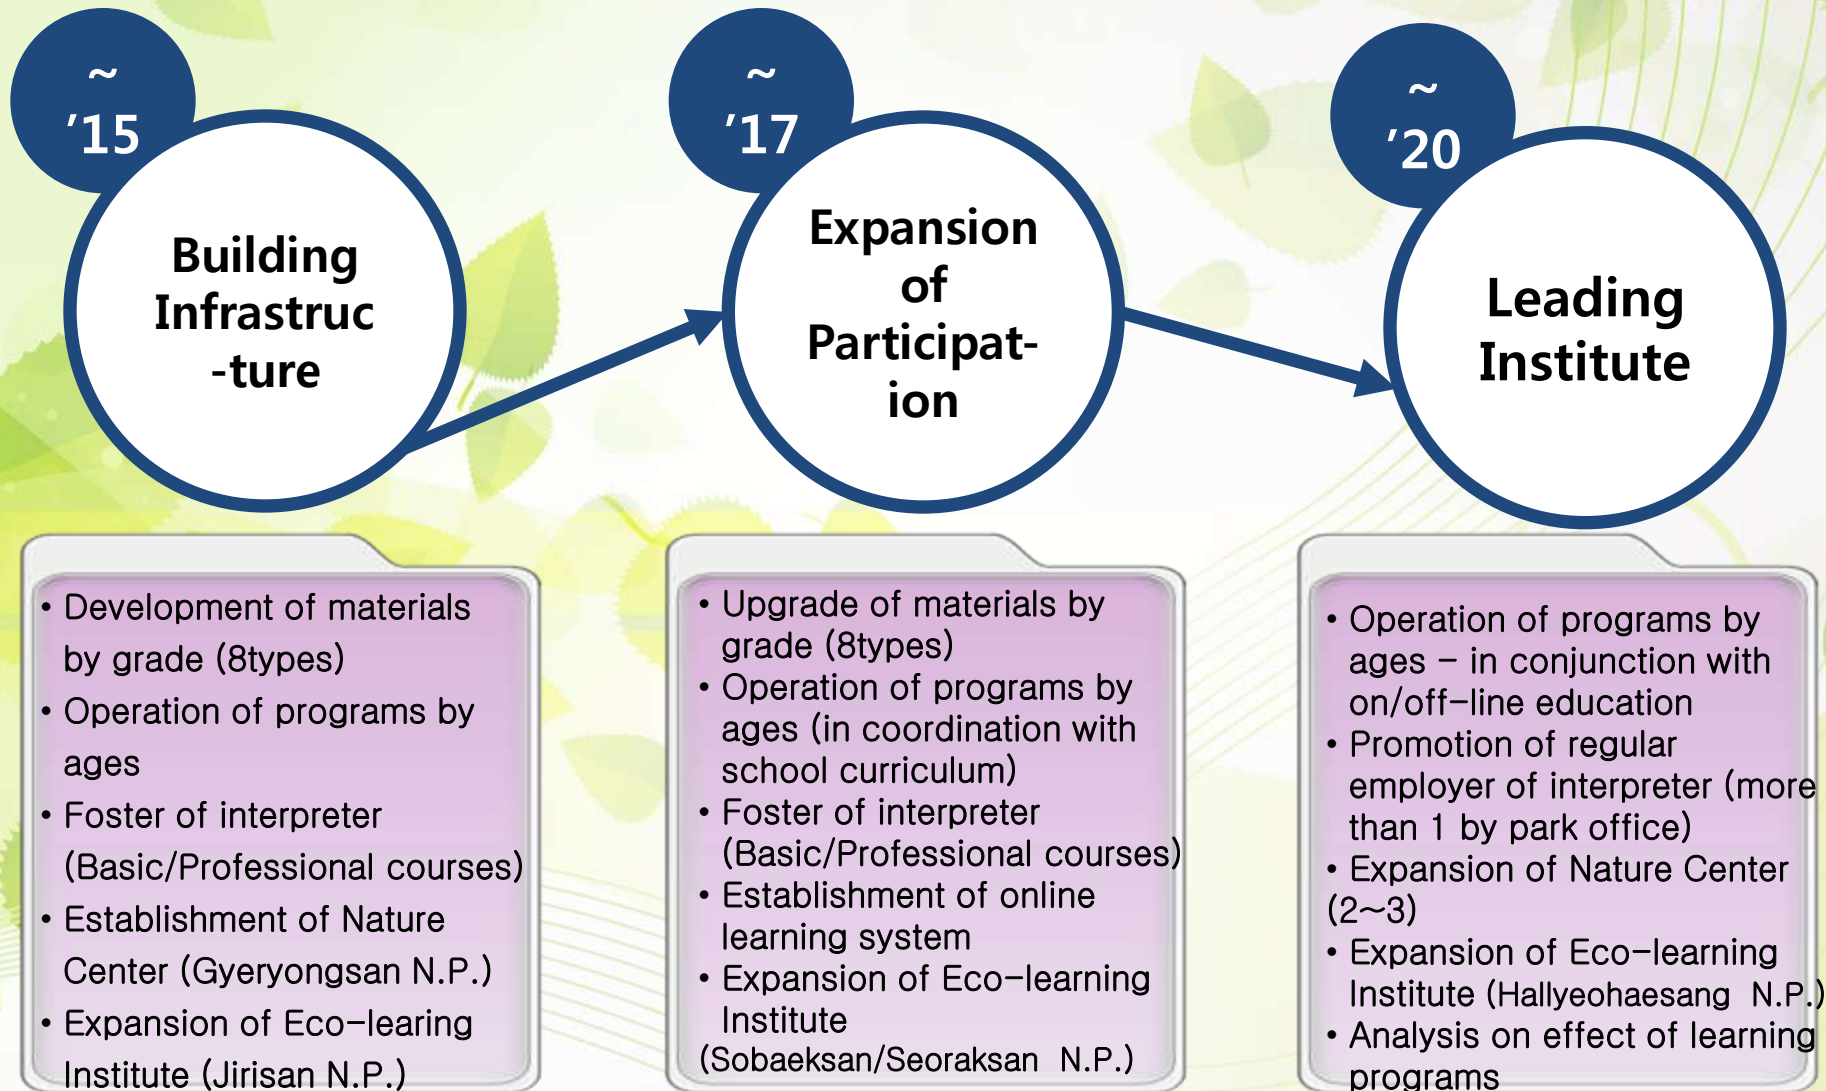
~ ’15

Building Infrastruc-ture

~ ’17

Expansion of Participat-ion

~ ’20

Leading Institute

• Development of materials by grade (8types)
• Operation of programs by ages
• Foster of interpreter (Basic/Professional courses)
• Establishment of Nature Center (Gyeryongsan N.P.)
• Expansion of Eco-learing Institute (Jirisan N.P.)

• Upgrade of materials by grade (8types)
• Operation of programs by ages (in coordination with school curriculum)
• Foster of interpreter (Basic/Professional courses)
• Establishment of online learning system
• Expansion of Eco-learning Institute (Sobaeksan/Seoraksan N.P.)

• Operation of programs by ages – in conjunction with on/off-line education
• Promotion of regular employer of interpreter (more than 1 by park office)
• Expansion of Nature Center (2~3)
• Expansion of Eco-learning Institute (Hallyeohaesang N.P.)
• Analysis on effect of learning programs